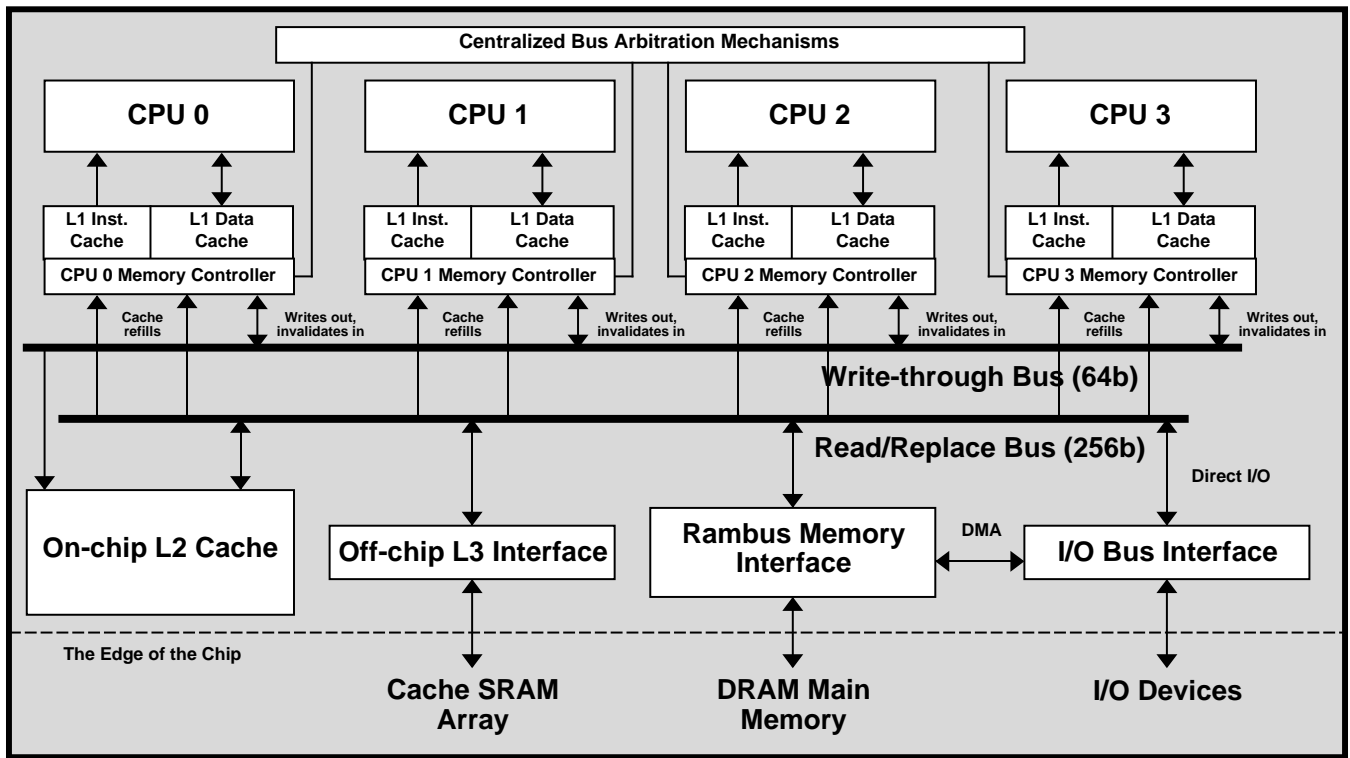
Centralized Bus Arbitration Mechanisms

CPU 0

L1 Inst. Cache

L1 Data Cache

CPU 0 Memory Controller

CPU 1

L1 Inst. Cache

L1 Data Cache

CPU 1 Memory Controller

CPU 2

L1 Inst. Cache

L1 Data Cache

CPU 2 Memory Controller

CPU 3

L1 Inst. Cache

L1 Data Cache

CPU 3 Memory Controller

Cache refills

Writes out, invalidates in

Cache refills

Writes out, invalidates in

Cache refills

Writes out, invalidates in

Cache refills

Writes out, invalidates in

Write-through Bus (64b)

Read/Replace Bus (256b)

Direct I/O

On-chip L2 Cache

Off-chip L3 Interface

Rambus Memory Interface

DMA

I/O Bus Interface

The Edge of the Chip

Cache SRAM Array

DRAM Main Memory

I/O Devices